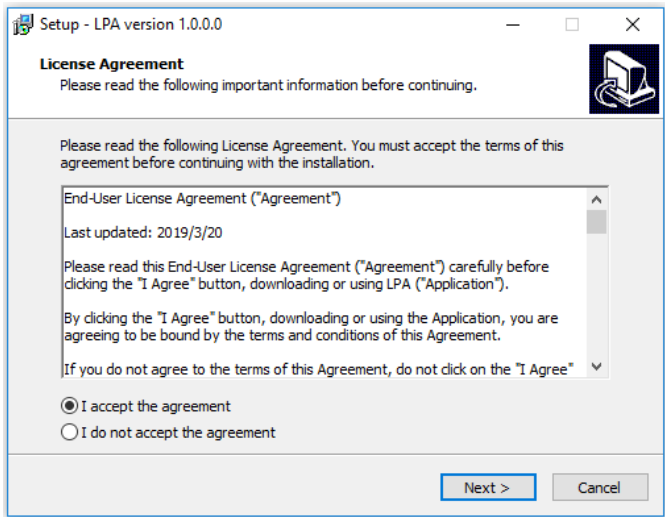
Setup - LPA version 1.0.0.0

License Agreement
Please read the following important information before continuing.

Please read the following License Agreement. You must accept the terms of this agreement before continuing with the installation.

End-User License Agreement ("Agreement")

Last updated: 2019/3/20

Please read this End-User License Agreement ("Agreement") carefully before clicking the "I Agree" button, downloading or using LPA ("Application").

By clicking the "I Agree" button, downloading or using the Application, you are agreeing to be bound by the terms and conditions of this Agreement.

If you do not agree to the terms of this Agreement, do not click on the "I Agree"

I accept the agreement
I do not accept the agreement

Next >
Cancel